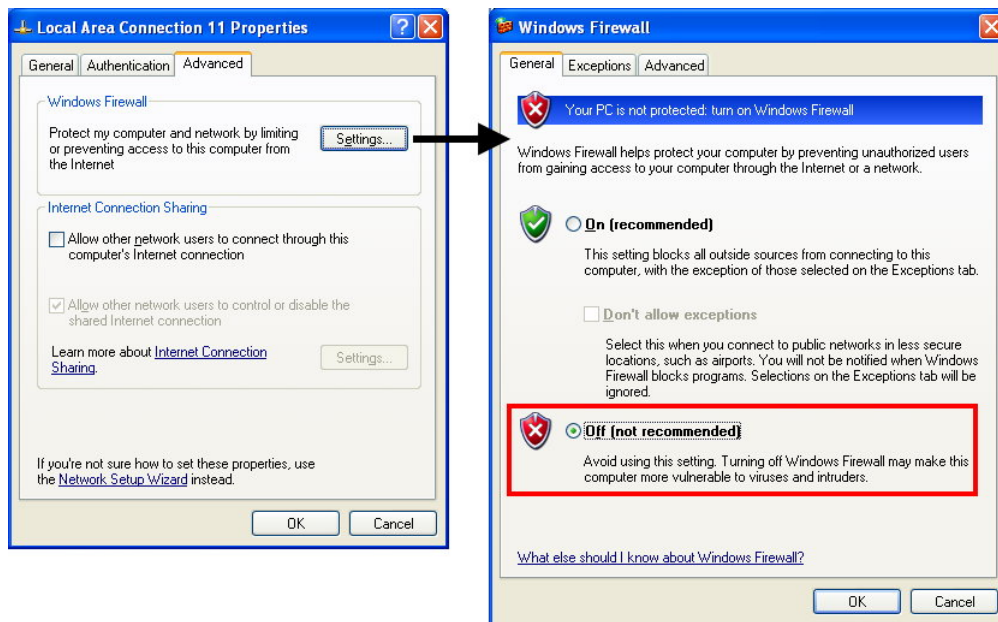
Local Area Connection 11 Properties

General | Authentication | Advanced

Windows Firewall

Protect my computer and network by limiting or preventing access to this computer from the Internet

Settings...

Internet Connection Sharing

Allow other network users to connect through this computer's Internet connection

Allow other network users to control or disable the shared Internet connection

Learn more about Internet Connection Sharing.

Settings...

If you're not sure how to set these properties, use the Network Setup Wizard instead.

OK | Cancel

Windows Firewall

General | Exceptions | Advanced

Your PC is not protected: turn on Windows Firewall

Windows Firewall helps protect your computer by preventing unauthorized users from gaining access to your computer through the Internet or a network.

On (recommended)

This setting blocks all outside sources from connecting to this computer, with the exception of those selected on the Exceptions tab.

Don't allow exceptions

Select this when you connect to public networks in less secure locations, such as airports. You will not be notified when Windows Firewall blocks programs. Selections on the Exceptions tab will be ignored.

Off (not recommended)

Avoid using this setting. Turning off Windows Firewall may make this computer more vulnerable to viruses and intruders.

What else should I know about Windows Firewall?

OK | Cancel